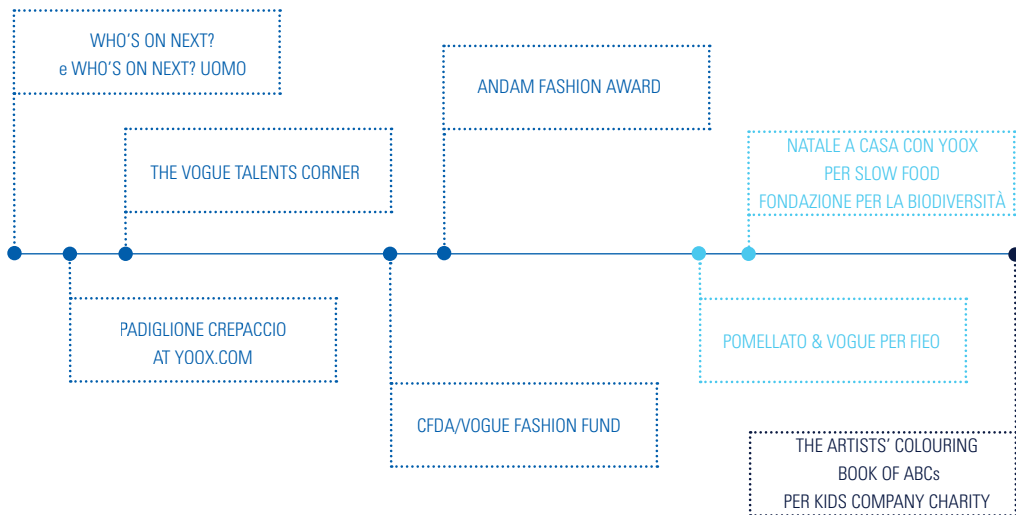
WHO'S ON NEXT?
e WHO'S ON NEXT? UOMO

ANDAM FASHION AWARD

THE VOGUE TALENTS CORNER

NATALE A CASA CON YOOX
PER SLOW FOOD
FONDAZIONE PER LA BIODIVERSITÀ

PADIGLIONE CREPACCIO
AT YOOX.COM

POMELLATO & VOGUE PER FIEO

CFDA/VOGUE FASHION FUND

THE ARTISTS' COLOURING
BOOK OF ABCs
PER KIDS COMPANY CHARITY